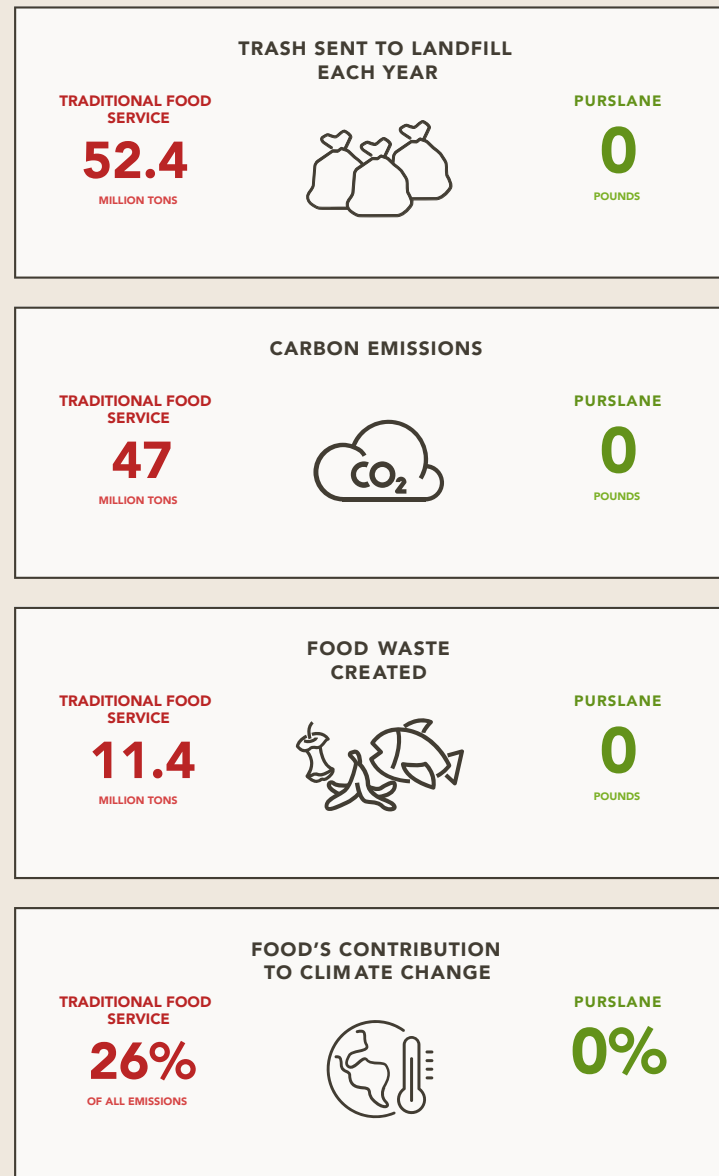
TRASH SENT TO LANDFILL EACH YEAR

TRADITIONAL FOOD SERVICE
52.4
MILLION TONS

PURSLANE
0
POUNDS

CARBON EMISSIONS

TRADITIONAL FOOD SERVICE
47
MILLION TONS

$CO_2$

PURSLANE
0
POUNDS

FOOD WASTE CREATED

TRADITIONAL FOOD SERVICE
11.4
MILLION TONS

PURSLANE
0
POUNDS

FOOD'S CONTRIBUTION TO CLIMATE CHANGE

TRADITIONAL FOOD SERVICE
26%
OF ALL EMISSIONS

PURSLANE
0%